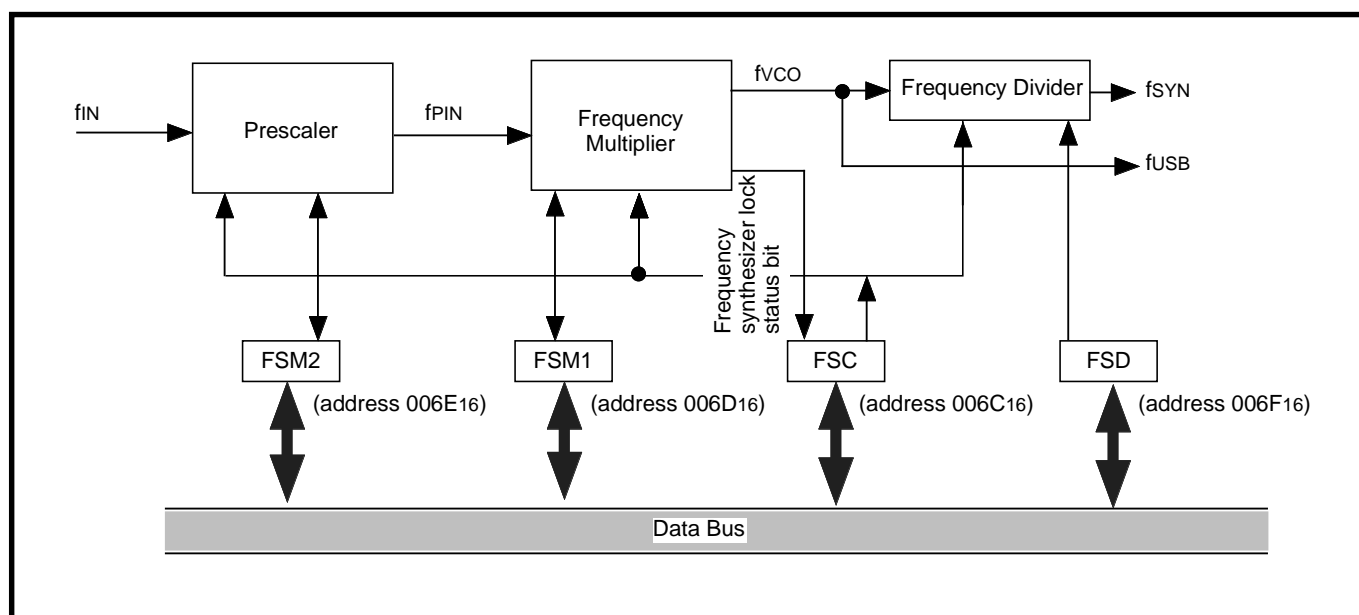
fIN

Prescaler

fPIN

Frequency Multiplier

fVCO

Frequency Divider

fSYN

fUSB

Frequency synthesizer lock status bit

FSM2

(address 006E16)

FSM1

(address 006D16)

FSC

(address 006C16)

FSD

(address 006F16)

Data Bus